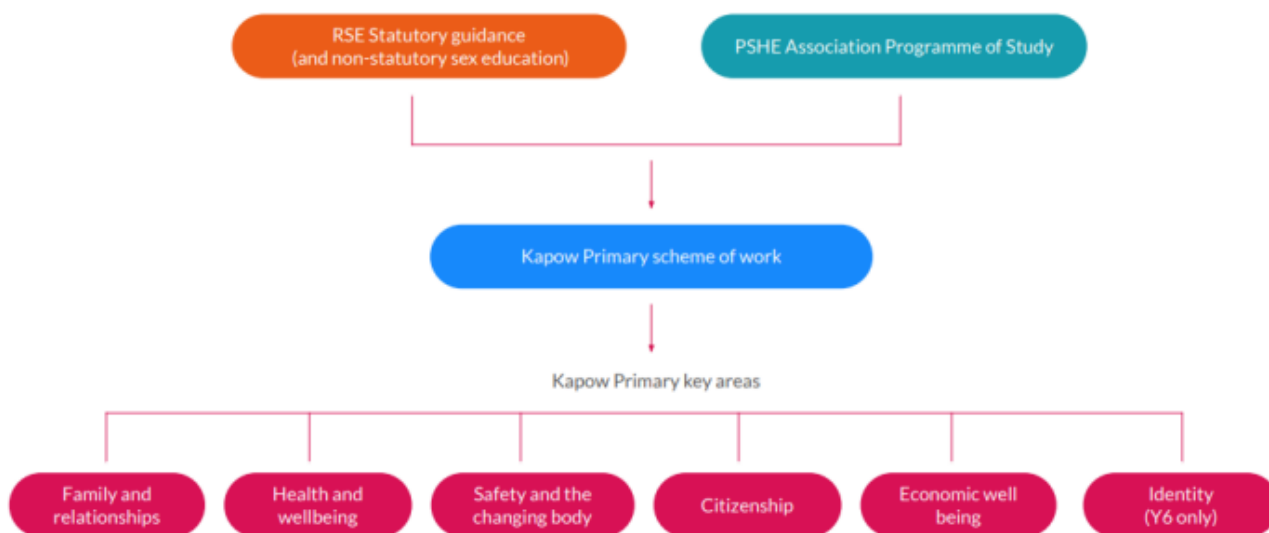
RSE Statutory guidance
(and non-statutory sex education)

PSHE Association Programme of Study

Kapow Primary scheme of work

Kapow Primary key areas

Family and relationships

Health and wellbeing

Safety and the changing body

Citizenship

Economic well being

Identity
(Y6 only)